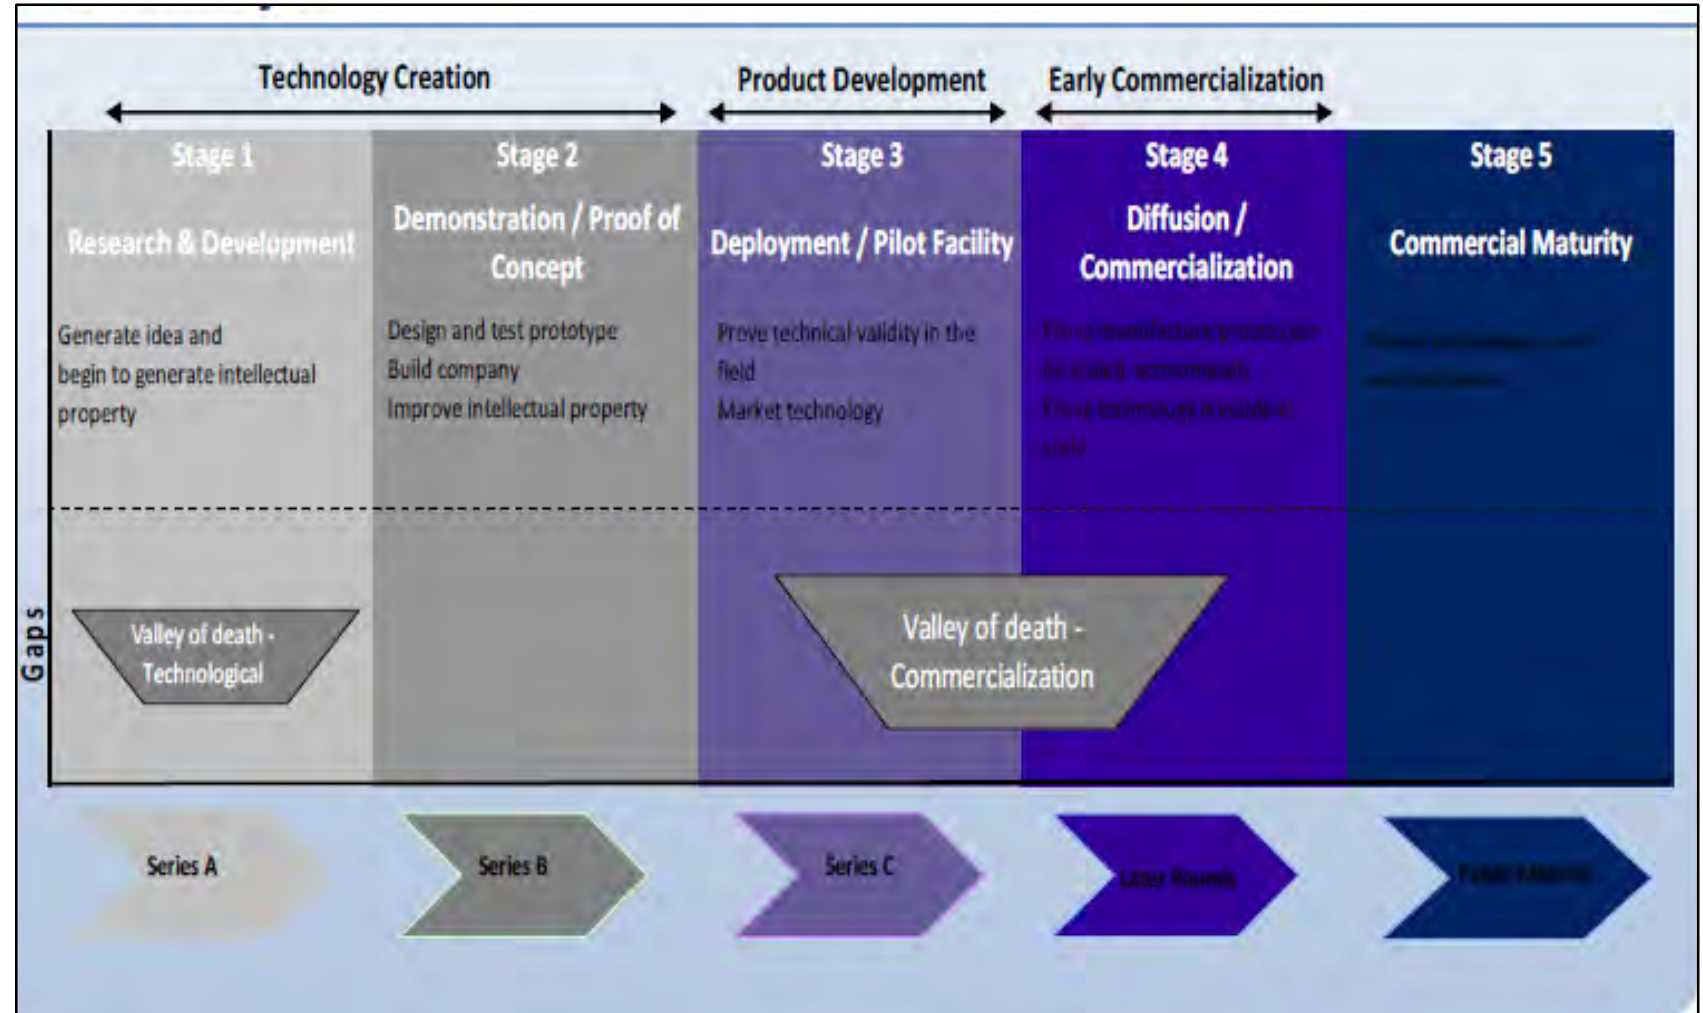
Technology Creation

Product Development

Early Commercialization

Stage 1

Research & Development

Generate idea and begin to generate intellectual property

Stage 2

Demonstration / Proof of Concept

Design and test prototype
Build company
Improve intellectual property

Stage 3

Deployment / Pilot Facility

Prove technical validity in the field
Market technology

Stage 4

Diffusion / Commercialization

Prove manufacture/production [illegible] scaled, economically
Prove technology is viable at scale

Stage 5

Commercial Maturity

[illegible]

Gaps

Valley of death - Technological

Valley of death - Commercialization

Series A

Series B

Series C

Later Rounds

Public Markets